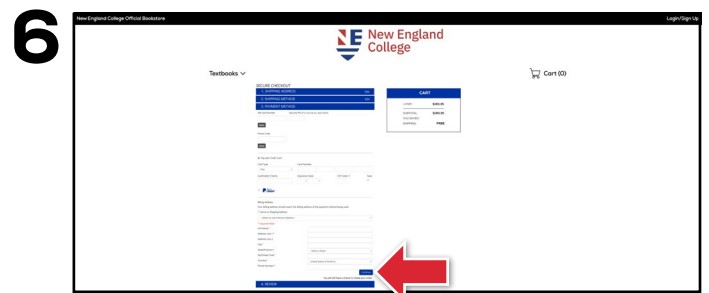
6

New England College Official Bookstore

Login/Sign Up

New England College

Textbooks

Cart (0)

SECURE CHECKOUT

1. SHIPPING ADDRESS

2. SHIPPING METHOD

3. PAYMENT METHOD

CART

$450.95

SUBTOTAL $450.95

SHIPPING FREE

4. REVIEW